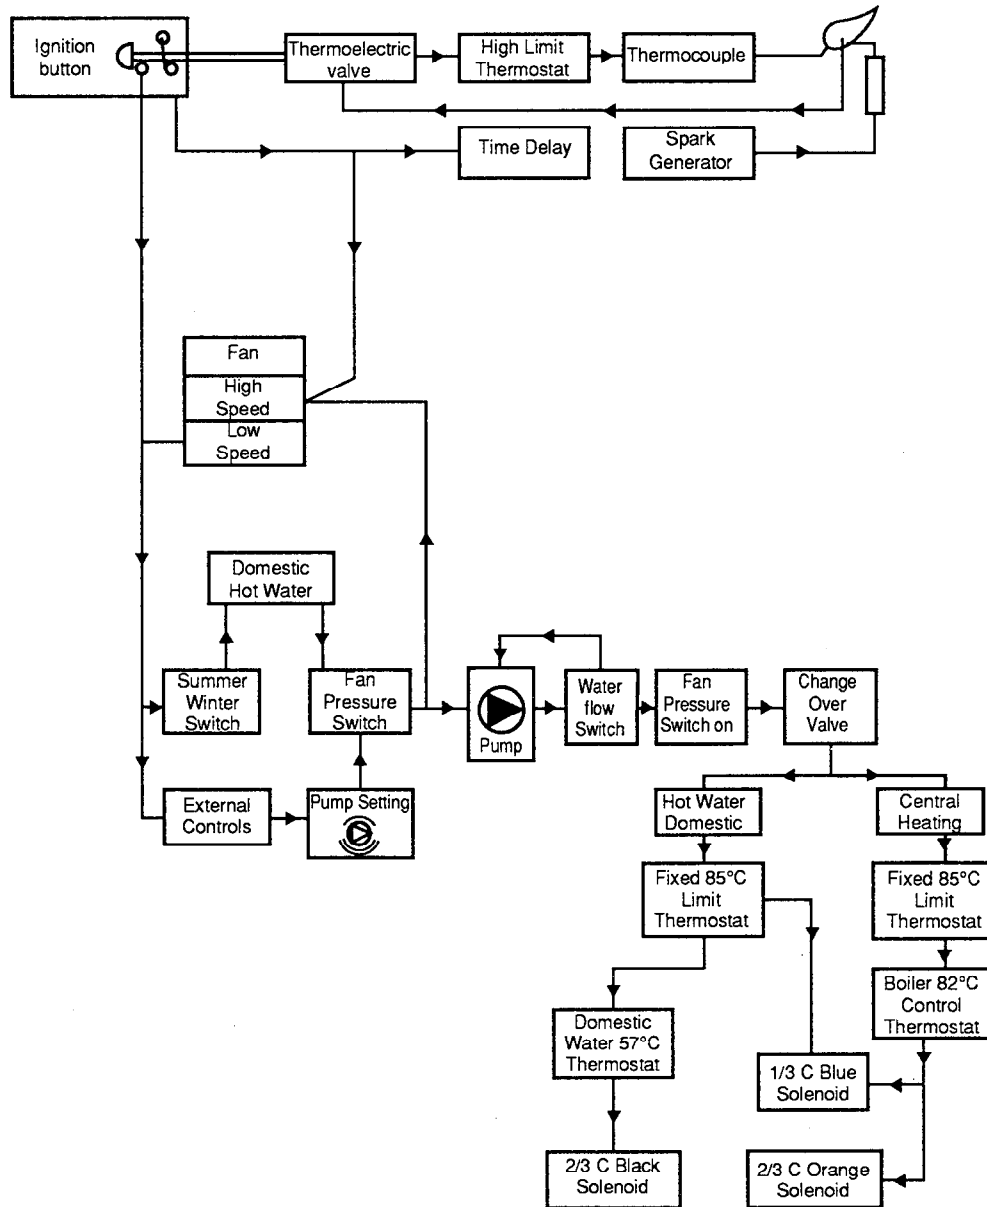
Ignition button

Thermoelectric valve

High Limit Thermostat

Thermocouple

Time Delay

Spark Generator

Fan

High Speed

Low Speed

Domestic Hot Water

Summer Winter Switch

Fan Pressure Switch

Pump

Water flow Switch

Fan Pressure Switch on

Change Over Valve

External Controls

Pump Setting

Hot Water Domestic

Central Heating

Fixed 85°C Limit Thermostat

Fixed 85°C Limit Thermostat

Boiler 82°C Control Thermostat

Domestic Water 57°C Thermostat

1/3 C Blue Solenoid

2/3 C Black Solenoid

2/3 C Orange Solenoid